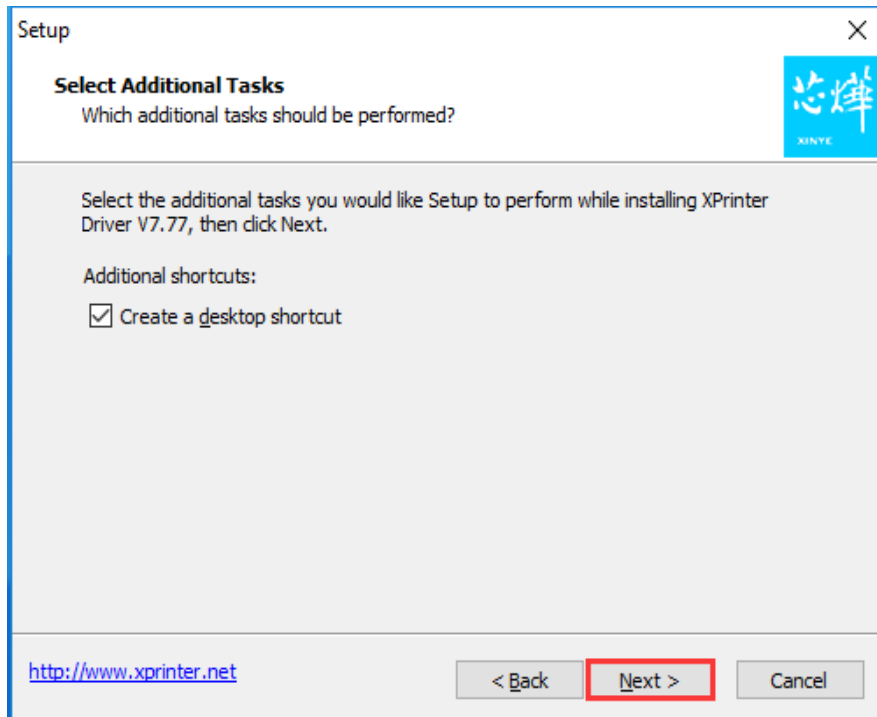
Setup

Select Additional Tasks
Which additional tasks should be performed?

芯烨
XINYE

Select the additional tasks you would like Setup to perform while installing XPrinter Driver V7.77, then click Next.

Additional shortcuts:

☑ Create a desktop shortcut

http://www.xprinter.net

< Back

Next >

Cancel